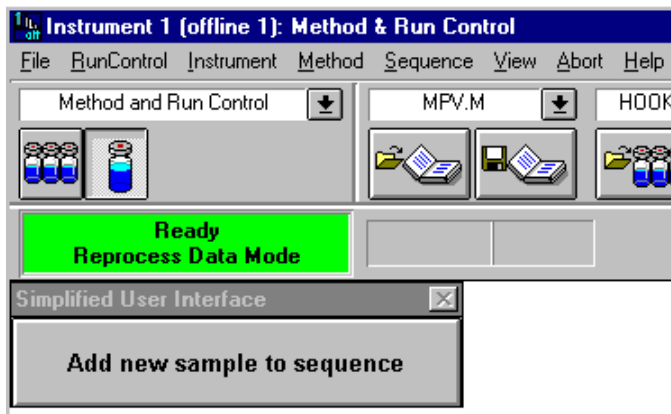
Instrument 1 (offline 1): Method & Run Control

File RunControl Instrument Method Sequence View Abort Help

Method and Run Control

MPV.M

HOOK

Ready
Reprocess Data Mode

Simplified User Interface

Add new sample to sequence